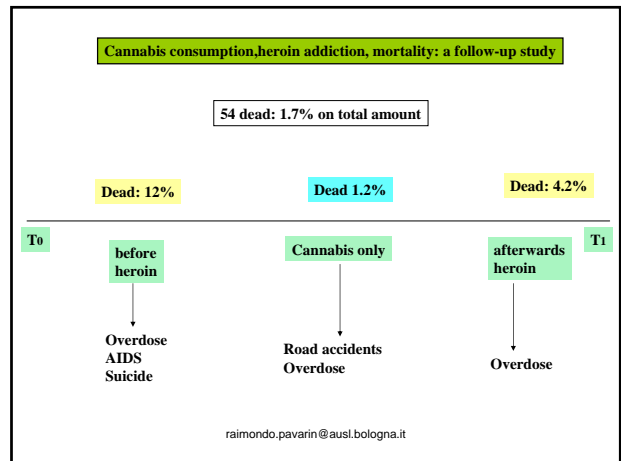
Cannabis consumption,heroin addiction, mortality: a follow-up study

54 dead: 1.7% on total amount

Dead: 12%

Dead 1.2%

Dead: 4.2%

T0

before heroin

Cannabis only

afterwards heroin

T1

Overdose
AIDS
Suicide

Road accidents
Overdose

Overdose

raimondo.pavarin@ausl.bologna.it